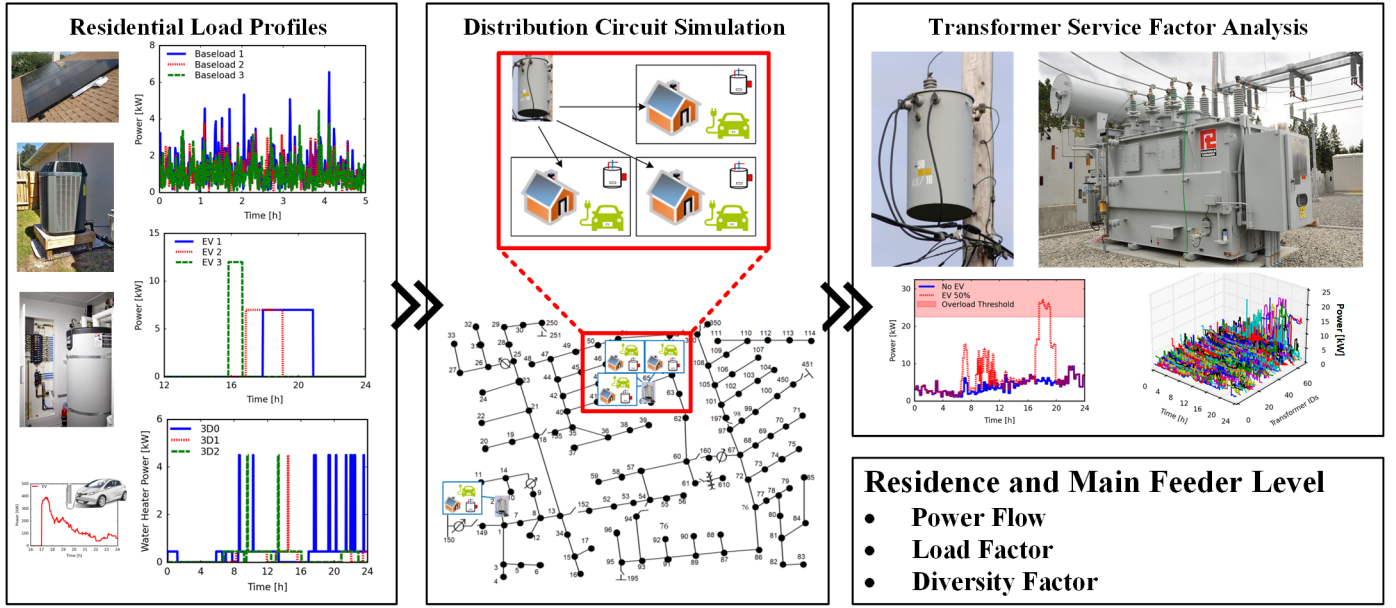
Residential Load Profiles

Baseload 1
Baseload 2
Baseload 3
Power [kW]
Time [h]
0 1 2 3 4 5
0 2 4 6 8

EV 1
EV 2
EV 3
Power [kW]
Time [h]
12 16 20 24
0 5 10 15

3D0
3D1
3D2
Water Heater Power [kW]
Time [h]
0 4 8 12 16 20 24

Distribution Circuit Simulation

33 32 29 30 250 251 31 28 26 25 47 49 50 27 3 23 24 48 44 46 45 43 41 42 21 22 40 19 18 135 35 36 38 39 20 37 11 14 9 10 2 12 13 152 52 53 54 55 57 58 59 56 150 149 7 34 15 17 16 4 5 6 8 94 96 92 90 88 95 93 91 89 87 86 195 76 62 60 160 61 63 67 72 610 197 101 98 97 99 68 69 70 71 73 74 75 77 78 79 85 80 84 81 82 83 108 109 110 111 112 113 114 105 106 107 102 103 104 100 450 451 350

Transformer Service Factor Analysis

No EV
EV 50%
Overload Threshold
Power [kW]
Time [h]
0 4 8 12 16 20 24
0 10 20 30

Power [kW]
Time [h]
Transformer IDs
0 4 8 12 16 20 24
0 20 40 60
0 5 10 15 20 25

Residence and Main Feeder Level
• Power Flow
• Load Factor
• Diversity Factor